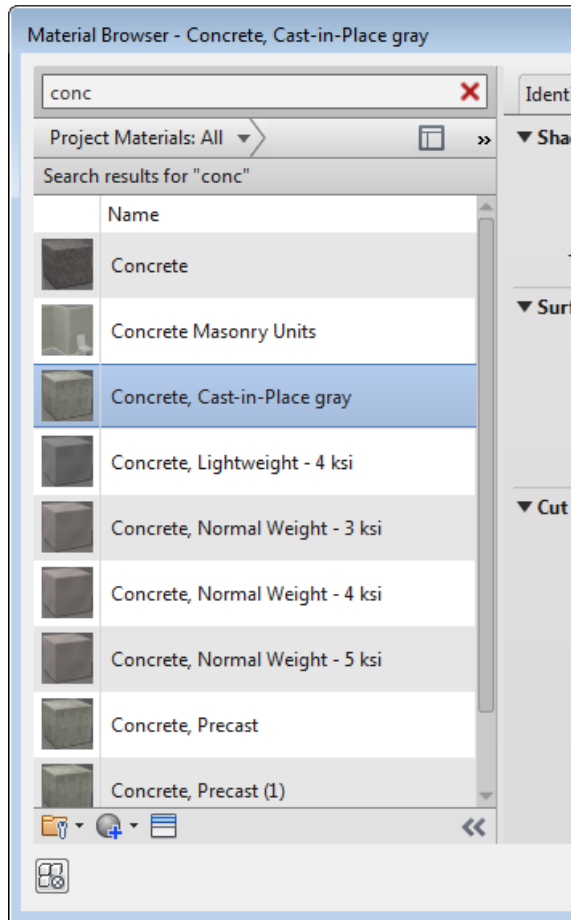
Material Browser - Concrete, Cast-in-Place gray

conc

Project Materials: All

Search results for "conc"

| Name |
|---|
| Concrete |
| Concrete Masonry Units |
| Concrete, Cast-in-Place gray |
| Concrete, Lightweight - 4 ksi |
| Concrete, Normal Weight - 3 ksi |
| Concrete, Normal Weight - 4 ksi |
| Concrete, Normal Weight - 5 ksi |
| Concrete, Precast |
| Concrete, Precast (1) |

Ident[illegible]

Sha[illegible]

Surf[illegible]

Cut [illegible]